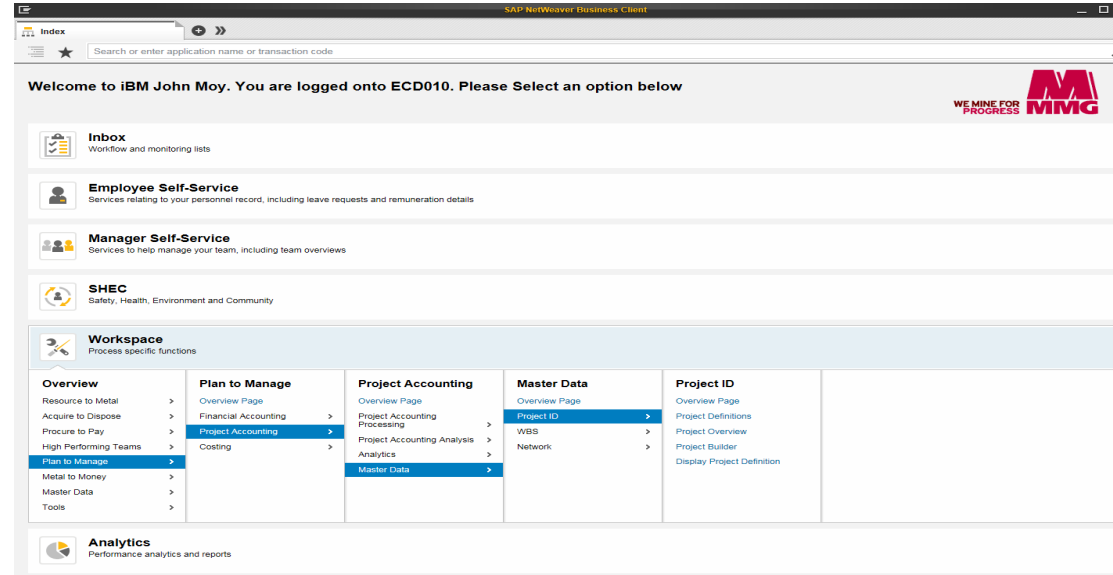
SAP NetWeaver Business Client

Index

Search or enter application name or transaction code

Welcome to iBM John Moy. You are logged onto ECD010. Please Select an option below

WE MINE FOR PROGRESS MMG

Inbox
Workflow and monitoring lists

Employee Self-Service
Services relating to your personnel record, including leave requests and remuneration details

Manager Self-Service
Services to help manage your team, including team overviews

SHEC
Safety, Health, Environment and Community

Workspace
Process specific functions

Overview
Resource to Metal >
Acquire to Dispose >
Procure to Pay >
High Performing Teams >
Plan to Manage >
Metal to Money >
Master Data >
Tools >

Plan to Manage
Overview Page
Financial Accounting >
Project Accounting >
Costing >

Project Accounting
Overview Page
Project Accounting Processing >
Project Accounting Analysis >
Analytics >
Master Data >

Master Data
Overview Page
Project ID >
WBS >
Network >

Project ID
Overview Page
Project Definitions
Project Overview
Project Builder
Display Project Definition

Analytics
Performance analytics and reports